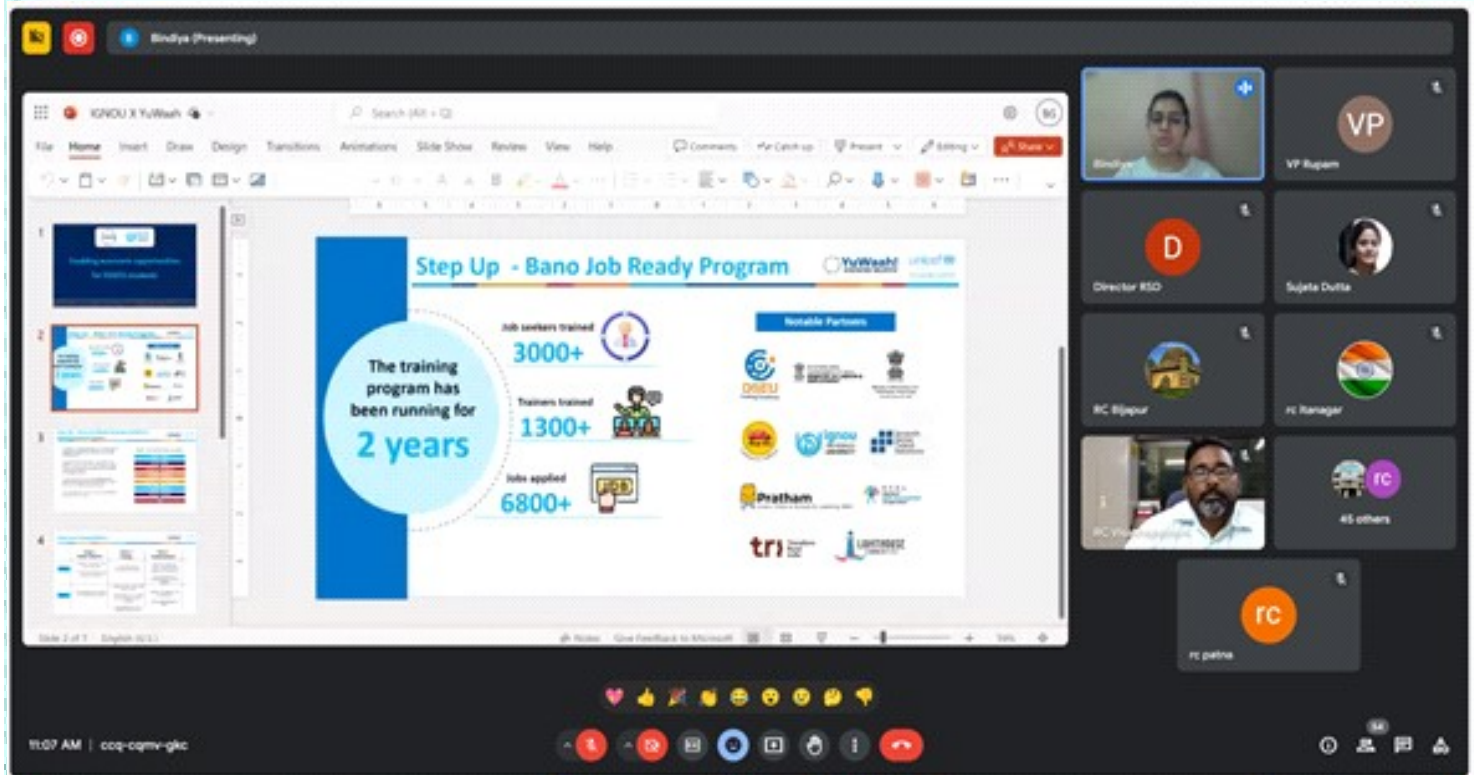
Bindiya (Presenting)

IGNOU X YuWaah

Search (Alt + Q)

File Home Insert Draw Design Transitions Animations Slide Show Review View Help

Comments Catch up Present Editing Share

Step Up - Bano Job Ready Program

YuWaah!

unicef

The training program has been running for 2 years

Job seekers trained
3000+

Trainers trained
1300+

Jobs applied
6800+

Notable Partners

OSEU

Pratham

ignou

tri

LIGHTHOUSE

Slide 2 of 7 English (U.S.)

Notes Give Feedback to Microsoft

VP

VP Rupam

D

Director RSD

Sujata Dutta

RC Bijapur

rc Itanagar

45 others

rc

rc patna

11:07 AM | ccq-cqmv-gkc

54